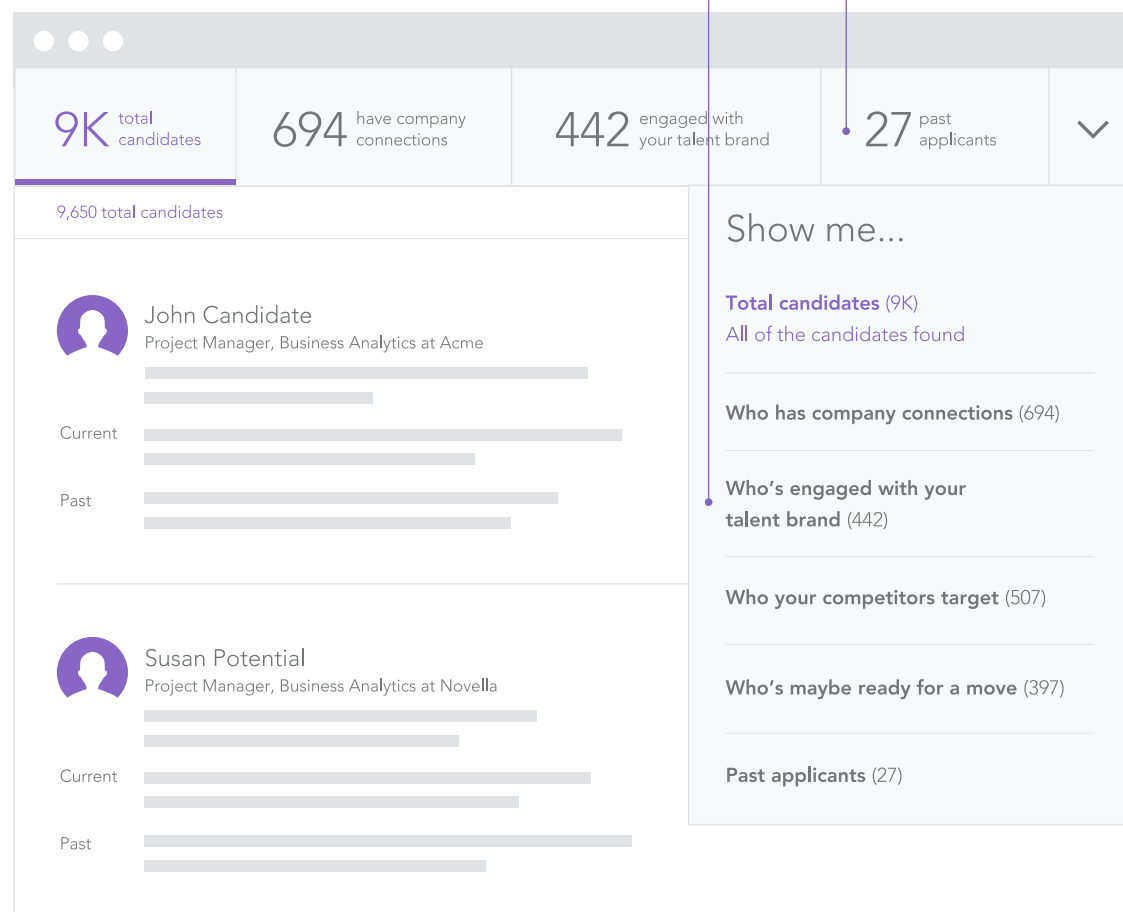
9K total candidates

694 have company connections

442 engaged with your talent brand

27 past applicants

9,650 total candidates

John Candidate
Project Manager, Business Analytics at Acme

Current

Past

Susan Potential
Project Manager, Business Analytics at Novella

Current

Past

Show me...

Total candidates (9K)
All of the candidates found

Who has company connections (694)

Who's engaged with your talent brand (442)

Who your competitors target (507)

Who's maybe ready for a move (397)

Past applicants (27)